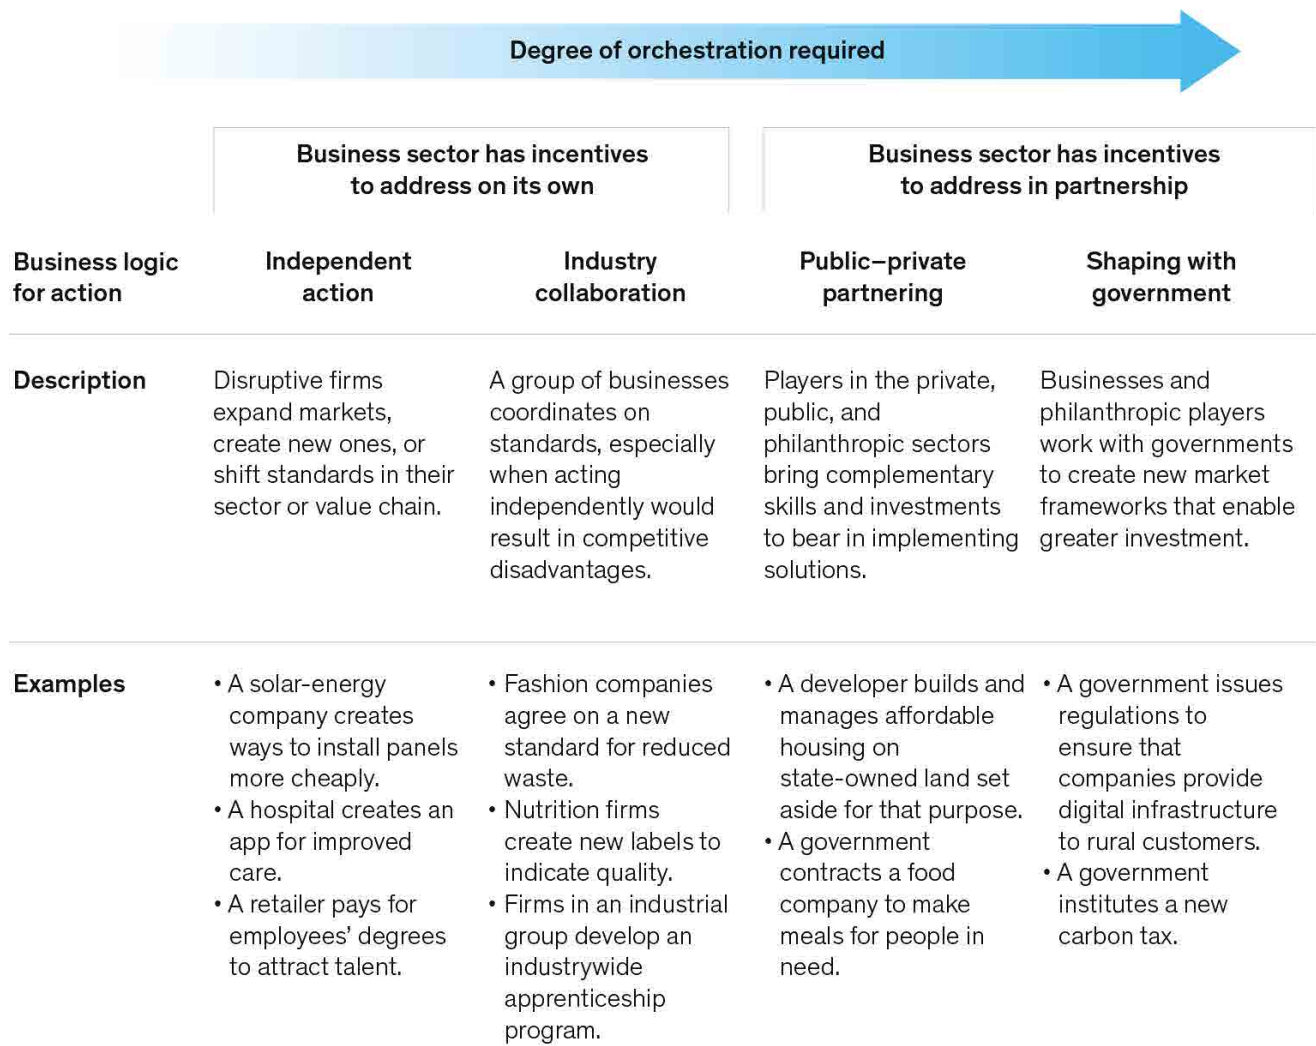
Degree of orchestration required

Business sector has incentives to address on its own

Business sector has incentives to address in partnership

| Business logic for action | Independent action | Industry collaboration | Public–private partnering | Shaping with government |
|---|---|---|---|---|
| Description | Disruptive firms expand markets, create new ones, or shift standards in their sector or value chain. | A group of businesses coordinates on standards, especially when acting independently would result in competitive disadvantages. | Players in the private, public, and philanthropic sectors bring complementary skills and investments to bear in implementing solutions. | Businesses and philanthropic players work with governments to create new market frameworks that enable greater investment. |
| Examples | • A solar-energy company creates ways to install panels more cheaply. • A hospital creates an app for improved care. • A retailer pays for employees' degrees to attract talent. | • Fashion companies agree on a new standard for reduced waste. • Nutrition firms create new labels to indicate quality. • Firms in an industrial group develop an industrywide apprenticeship program. | • A developer builds and manages affordable housing on state-owned land set aside for that purpose. • A government contracts a food company to make meals for people in need. | • A government issues regulations to ensure that companies provide digital infrastructure to rural customers. • A government institutes a new carbon tax. |